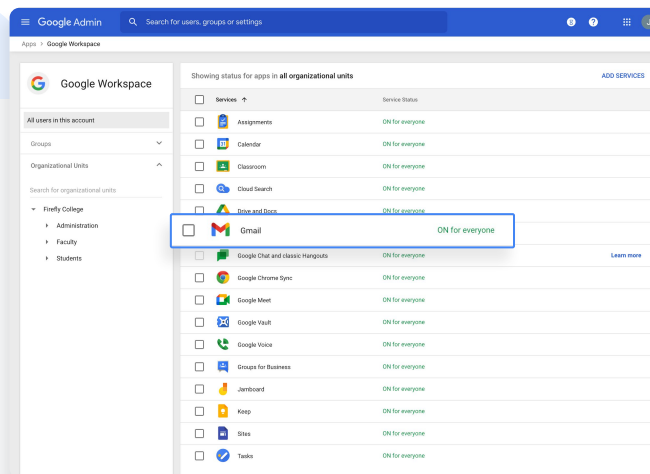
Google Admin

Search for users, groups or settings

Apps > Google Workspace

Google Workspace

All users in this account

Groups

Organizational Units

Search for organizational units

Firefly College

Administration

Faculty

Students

Showing status for apps in all organizational units

ADD SERVICES

| Services | Service Status |
|---|---|
| Assignments | ON for everyone |
| Calendar | ON for everyone |
| Classroom | ON for everyone |
| Cloud Search | ON for everyone |
| Drive and Docs | ON for everyone |
| Gmail | ON for everyone |
| Google Chat and classic Hangouts | ON for everyone |
| Google Chrome Sync | ON for everyone |
| Google Meet | ON for everyone |
| Google Vault | ON for everyone |
| Google Voice | ON for everyone |
| Groups for Business | ON for everyone |
| Jamboard | ON for everyone |
| Keep | ON for everyone |
| Sites | ON for everyone |
| Tasks | ON for everyone |

Learn more